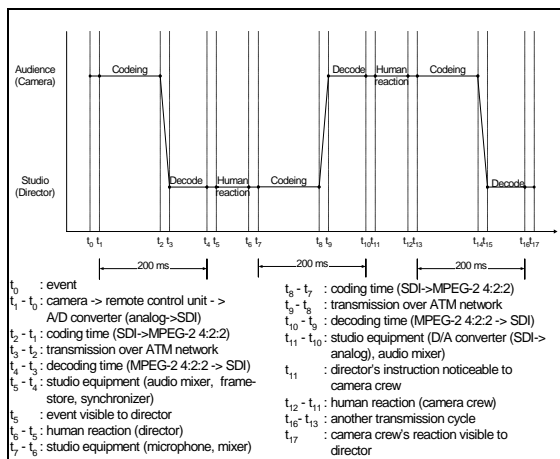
Audience (Camera)

Studio (Director)

Codeing

Decode

Human reaction

Codeing

Decode

Human reaction

Codeing

Decode

$t_0$ $t_1$ $t_2$ $t_3$ $t_4$ $t_5$ $t_6$ $t_7$ $t_8$ $t_9$ $t_{10}$ $t_{11}$ $t_{12}$ $t_{13}$ $t_{14}$ $t_{15}$ $t_{16}$ $t_{17}$

200 ms

200 ms

200 ms

$t_0$ : event
$t_1$ - $t_0$ : camera -> remote control unit -> A/D converter (analog->SDI)
$t_2$ - $t_1$ : coding time (SDI->MPEG-2 4:2:2)
$t_3$ - $t_2$ : transmission over ATM network
$t_4$ - $t_3$ : decoding time (MPEG-2 4:2:2 -> SDI)
$t_5$ - $t_4$ : studio equipment (audio mixer, framestore, synchronizer)
$t_5$ : event visible to director
$t_6$ - $t_5$ : human reaction (director)
$t_7$ - $t_6$ : studio equipment (microphone, mixer)

$t_8$ - $t_7$ : coding time (SDI->MPEG-2 4:2:2)
$t_9$ - $t_8$ : transmission over ATM network
$t_{10}$ - $t_9$ : decoding time (MPEG-2 4:2:2 -> SDI)
$t_{11}$ - $t_{10}$ : studio equipment (D/A converter (SDI->analog), audio mixer)
$t_{11}$ : director's instruction noticeable to camera crew
$t_{12}$ - $t_{11}$ : human reaction (camera crew)
$t_{16}$ - $t_{13}$ : another transmission cycle
$t_{17}$ : camera crew's reaction visible to director